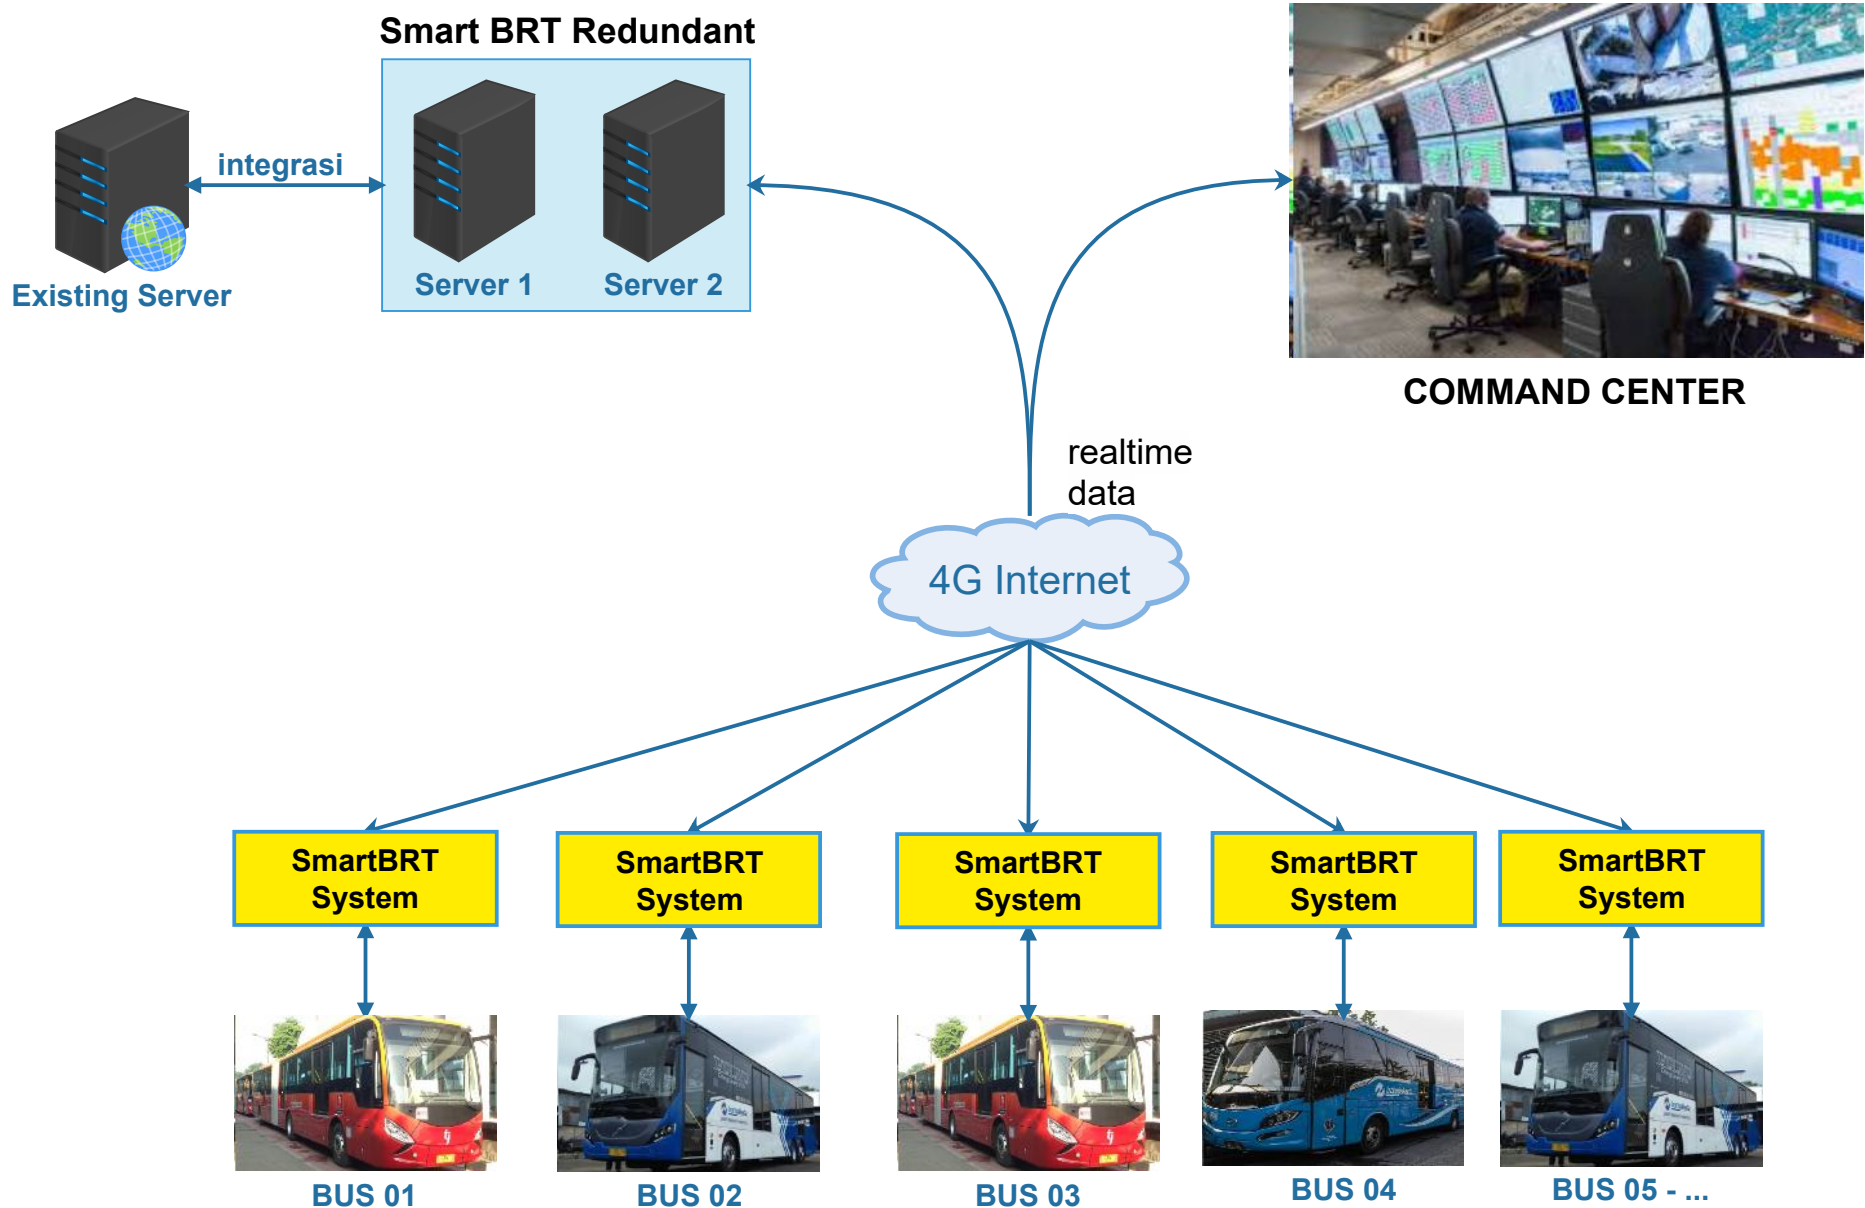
Smart BRT Redundant

integrasi

Existing Server

Server 1

Server 2

COMMAND CENTER

realtime data

4G Internet

SmartBRT System

SmartBRT System

SmartBRT System

SmartBRT System

SmartBRT System

BUS 01

BUS 02

BUS 03

BUS 04

BUS 05 - ...